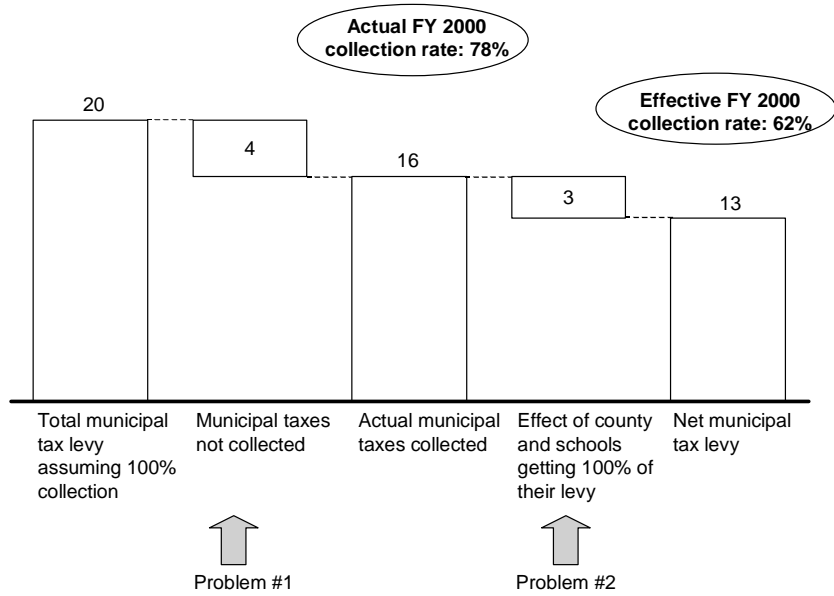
Actual FY 2000 collection rate: 78%

Effective FY 2000 collection rate: 62%

20

4

16

3

13

Total municipal tax levy assuming 100% collection

Municipal taxes not collected

Actual municipal taxes collected

Effect of county and schools getting 100% of their levy

Net municipal tax levy

Problem #1

Problem #2